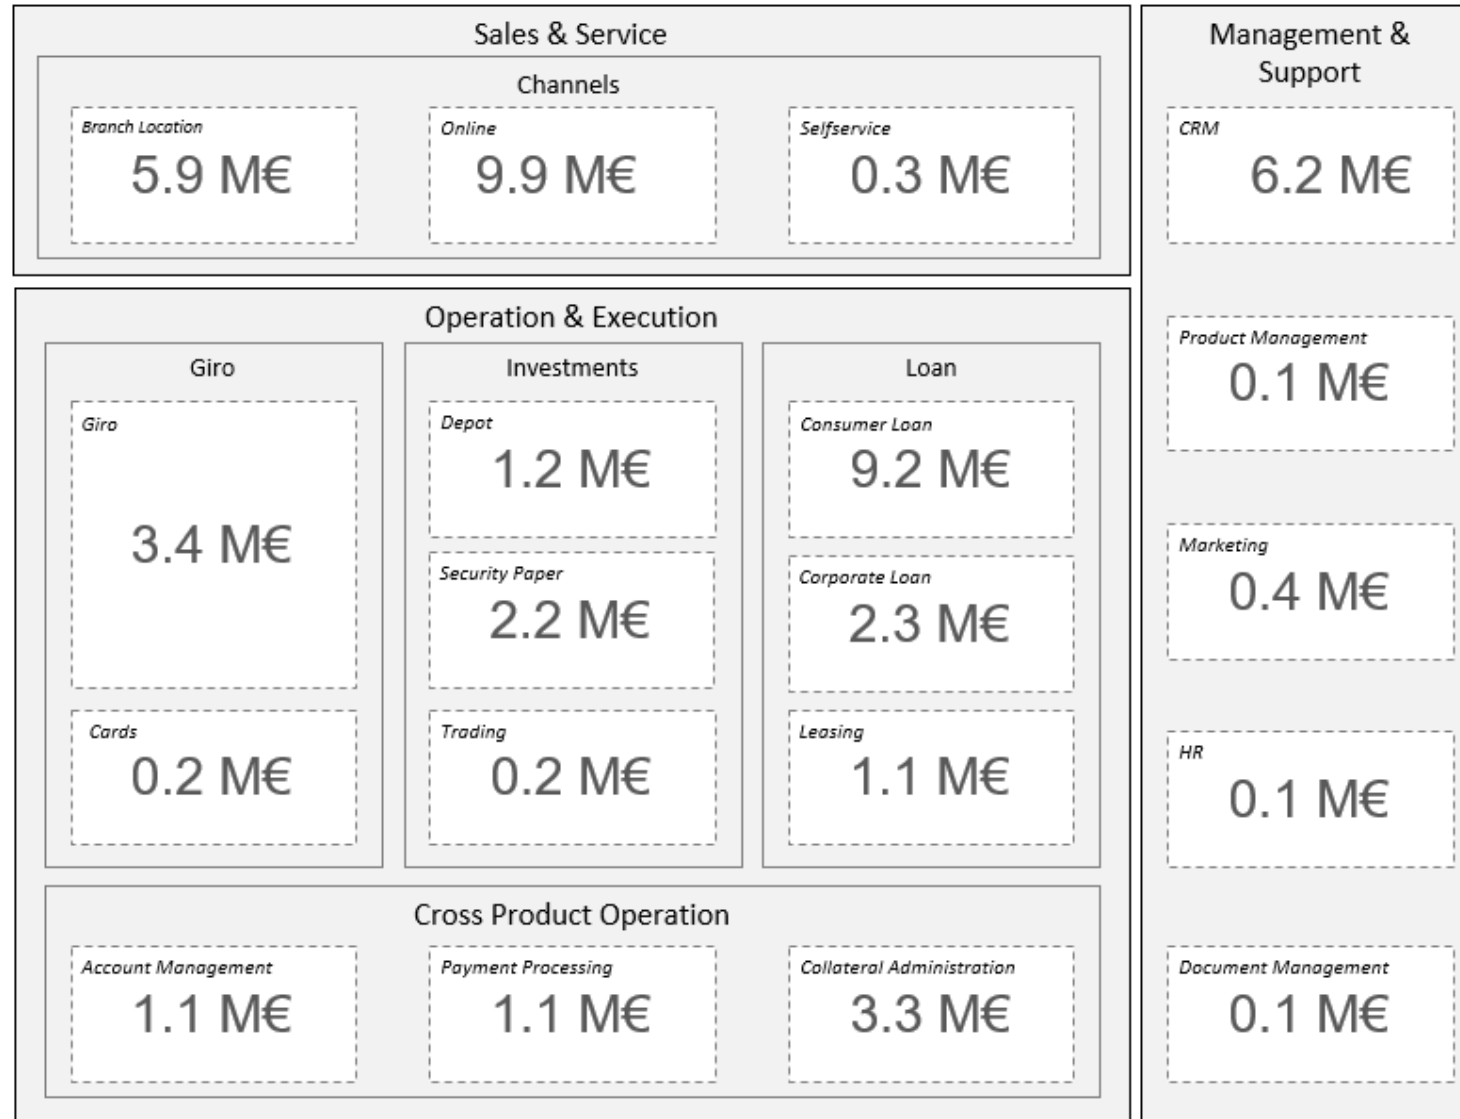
Sales & Service

Channels

Branch Location
5.9 M€

Online
9.9 M€

Selfservice
0.3 M€

Operation & Execution

Giro

Giro
3.4 M€

Cards
0.2 M€

Investments

Depot
1.2 M€

Security Paper
2.2 M€

Trading
0.2 M€

Loan

Consumer Loan
9.2 M€

Corporate Loan
2.3 M€

Leasing
1.1 M€

Cross Product Operation

Account Management
1.1 M€

Payment Processing
1.1 M€

Collateral Administration
3.3 M€

Management & Support

CRM
6.2 M€

Product Management
0.1 M€

Marketing
0.4 M€

HR
0.1 M€

Document Management
0.1 M€